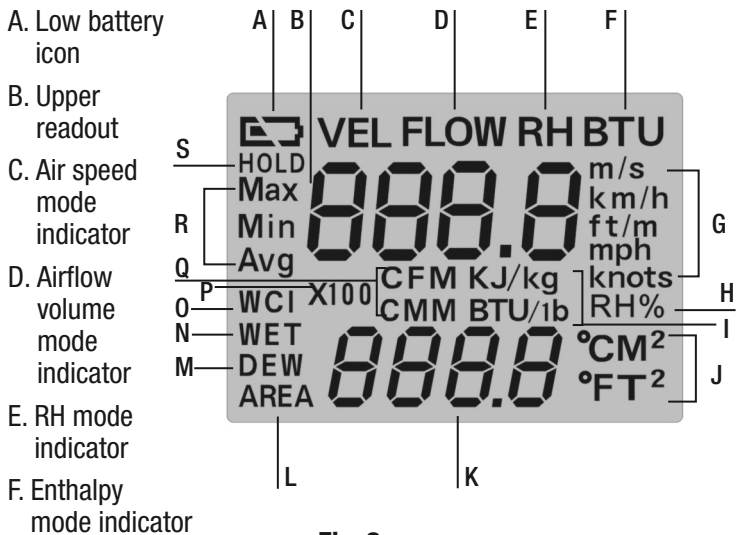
A. Low battery icon

B. Upper readout

C. Air speed mode indicator

D. Airflow volume mode indicator

E. RH mode indicator

F. Enthalpy mode indicator

A B C D E F

VEL FLOW RH BTU

S HOLD

R Max Min Avg

888.8

m/s km/h ft/m mph knots G

Q P X100 CFM KJ/kg CMM BTU/1b RH% H I

O WCI

N WET

M DEW

AREA

8888

°CM$^2$ °FT$^2$ J

L K

Fig. 2